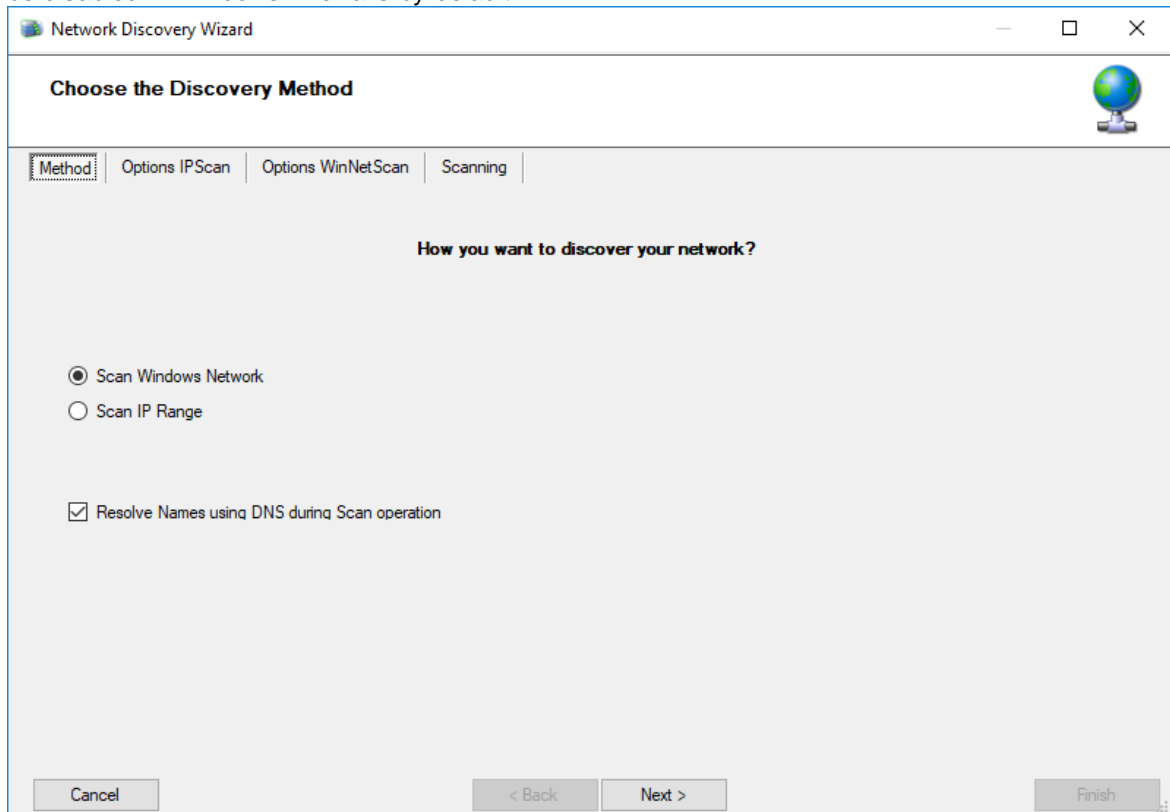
Network Discovery Wizard

Choose the Discovery Method

Method | Options IPScan | Options WinNetScan | Scanning

How you want to discover your network?

Scan Windows Network
Scan IP Range

Resolve Names using DNS during Scan operation

Cancel
< Back
Next >
Finish